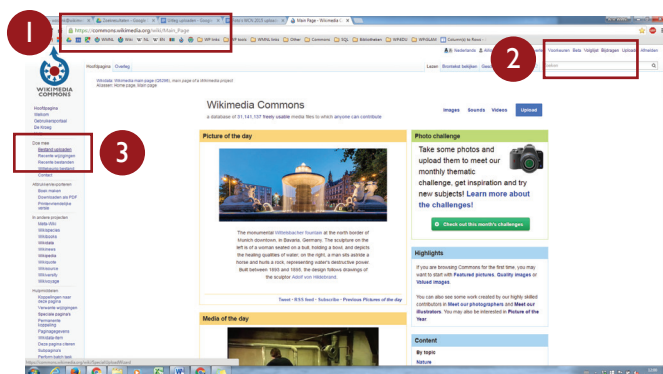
1

2

3

Datawachters - Google

Uitleg uploaden - Googl

Main Page - Wikimedia

https://commons.wikimedia.org/wiki/Main_Page

WIKIMEDIA COMMONS

Hoofdpagina Overleg

Lezen Brontekst bekijken Geschiedenis

Nederlands Aanmelden

Voorkeuren Bèta Volglijst Bijdragen Uploads Afmelden

Zoeken

Wikidata: Wikimedia main page (Q5296), main page of a Wikimedia project
Aliassen: Home page, Main page

Hoofdpagina
Welkom
Gebruikersportaal
De Kroeg

Doe mee
Bestand uploaden
Recente wijzigingen
Recente bestanden
Willekeurig bestand
Contact

Wikimedia Commons
a database of 31,141,157 freely usable media files to which anyone can contribute

Images Sounds Videos Upload

Picture of the day

The monumental Wittelsbacher fountain at the north border of Munich downtown, in Bavaria, Germany. The sculpture on the left is of a woman seated on a bull, holding a bowl, and depicts the healing qualities of water; on the right, a man sits astride a horse and hurls a rock, representing water's destructive power. Built between 1891 and 1895, the design follows drawings of the sculptor Adolf von Hildebrand.

Tweet · RSS feed · Subscribe · Previous Pictures of the day

Media of the day

Photo challenge

Take some photos and upload them to meet our monthly thematic challenge, get inspiration and try new subjects! Learn more about the challenges!

Check out this month's challenges

Highlights

If you are browsing Commons for the first time, you may want to start with Featured pictures, Quality images or Valued images.

You can also see some work created by our highly skilled contributors in Meet our photographers and Meet our illustrators. You may also be interested in Picture of the Year.

Content

By topic
Nature

Afdrukken/exporteren
Boek maken
Downloaden als PDF
Printvriendelijke versie

In andere projecten
Meta-Wiki
Wikispecies
Wikibooks
Wikidata
Wikinews
Wikipedia
Wikiquote
Wikisource
Wikiversity
Wikivoyage

Hulpmiddelen
Koppelingen naar deze pagina
Verwante wijzigingen
Speciale pagina's
Permanente koppeling
Paginagegevens
Wikidata-item
Deze pagina citeren
Subpagina's

https://commons.wikimedia.org/wiki/Special:UploadWizard